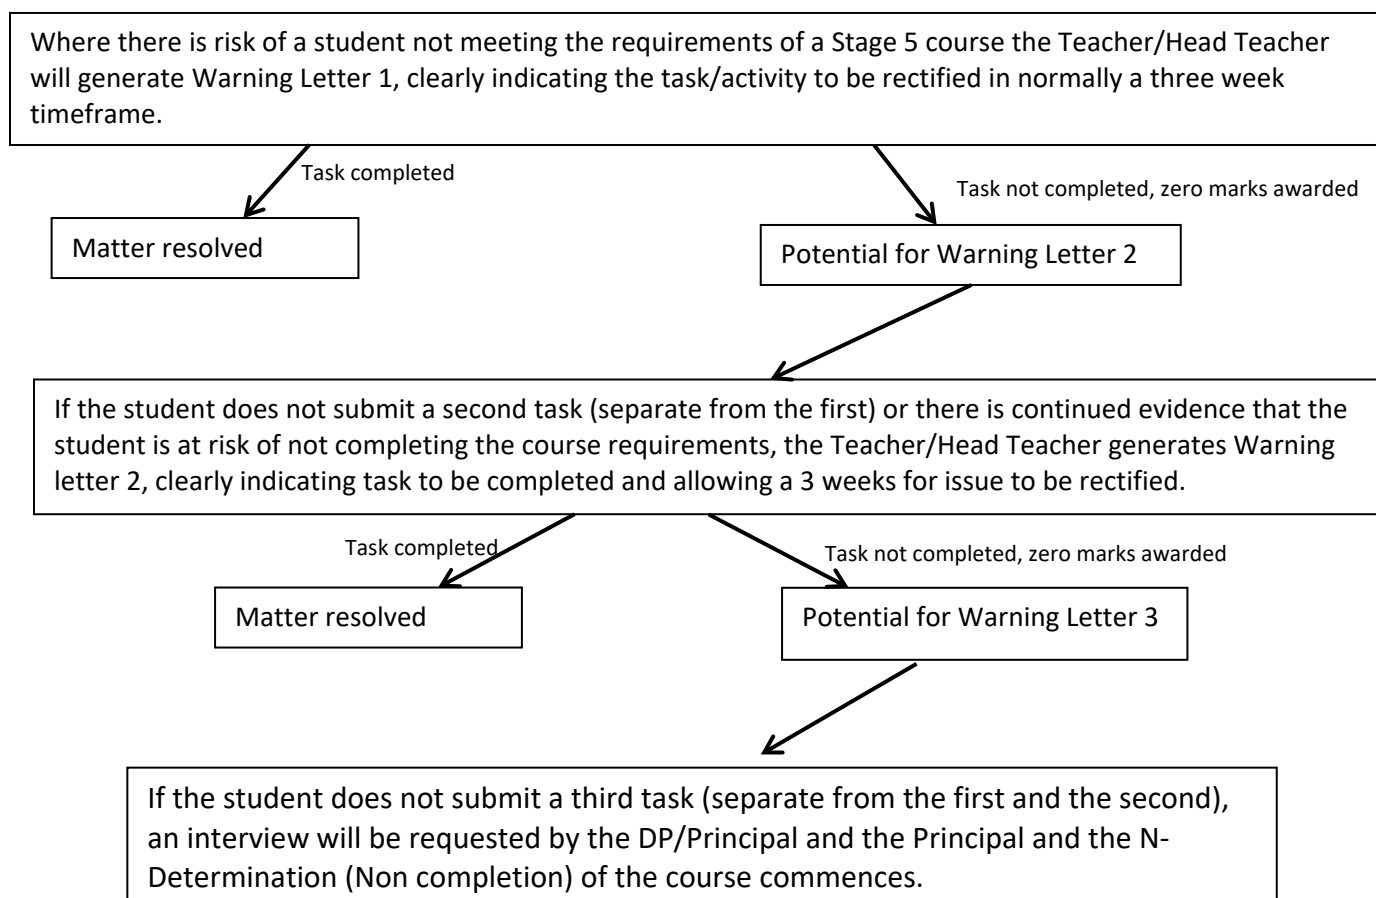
Where there is risk of a student not meeting the requirements of a Stage 5 course the Teacher/Head Teacher will generate Warning Letter 1, clearly indicating the task/activity to be rectified in normally a three week timeframe.

Task completed

Task not completed, zero marks awarded

Matter resolved

Potential for Warning Letter 2

If the student does not submit a second task (separate from the first) or there is continued evidence that the student is at risk of not completing the course requirements, the Teacher/Head Teacher generates Warning letter 2, clearly indicating task to be completed and allowing a 3 weeks for issue to be rectified.

Task completed

Task not completed, zero marks awarded

Matter resolved

Potential for Warning Letter 3

If the student does not submit a third task (separate from the first and the second), an interview will be requested by the DP/Principal and the Principal and the N-Determination (Non completion) of the course commences.